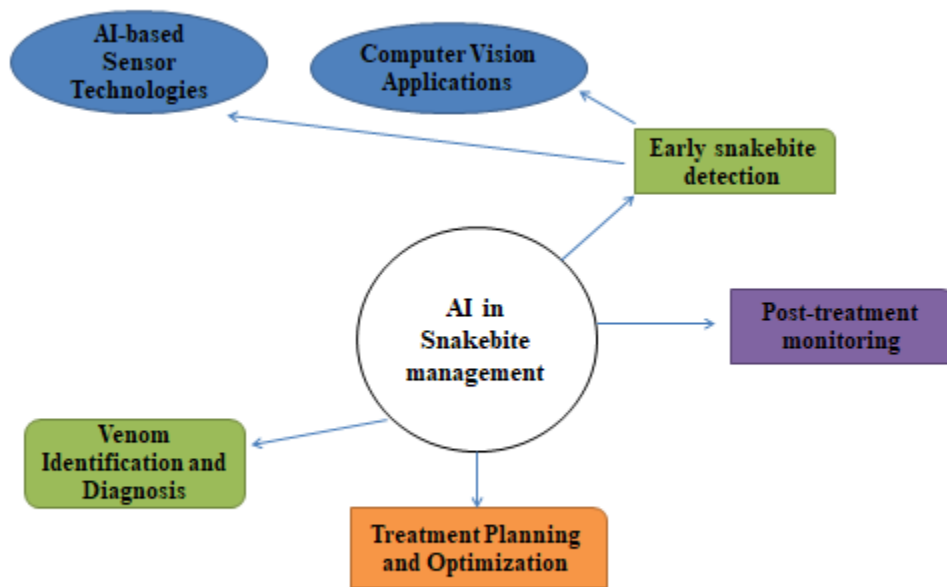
AI-based Sensor Technologies

Computer Vision Applications

Early snakebite detection

AI in Snakebite management

Post-treatment monitoring

Venom Identification and Diagnosis

Treatment Planning and Optimization